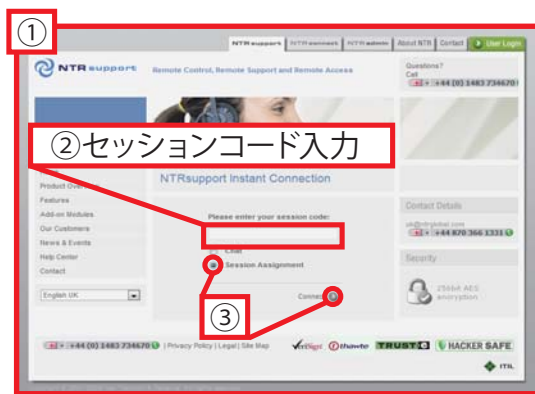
①

NTRsupport NTRconnect NTRadmin About NTR Contact User Login

NTR support

Remote Control, Remote Support and Remote Access

Questions?
Call
+44 (0) 1483 734670

②セッションコード入力

Product Ove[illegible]
Features
Add-on Modules
Our Customers
News & Events
Help Center
Contact

English UK

NTRsupport Instant Connection

Please enter your session code:

Chat
Session Assignment

Connect

③

Contact Details
uk@ntrglobal.com
+44 870 366 1331

Security
256bit AES encryption

+44 (0) 1483 734670 | Privacy Policy | Legal | Site Map

VeriSign thawte TRUSTe HACKER SAFE

NTR